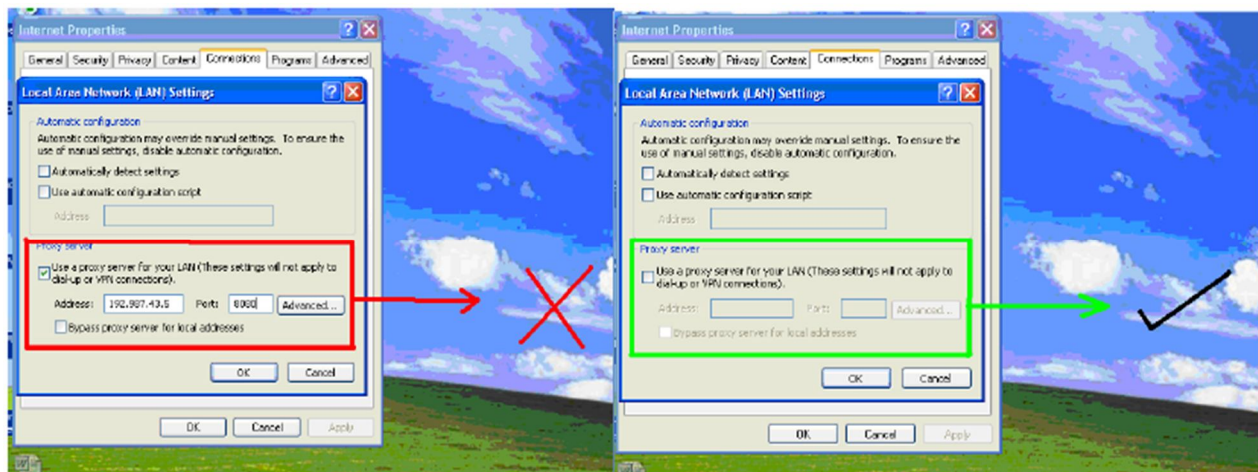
Internet Properties

General | Security | Privacy | Content | Connections | Programs | Advanced

Local Area Network (LAN) Settings

Automatic configuration
Automatic configuration may override manual settings. To ensure the use of manual settings, disable automatic configuration.

Automatically detect settings

Use automatic configuration script

Address

Proxy server

Use a proxy server for your LAN (These settings will not apply to dial-up or VPN connections).

Address: 192.987.43.5 Port: 8080 Advanced...

Bypass proxy server for local addresses

OK Cancel

OK Cancel Apply

Internet Properties

General | Security | Privacy | Content | Connections | Programs | Advanced

Local Area Network (LAN) Settings

Automatic configuration
Automatic configuration may override manual settings. To ensure the use of manual settings, disable automatic configuration.

Automatically detect settings

Use automatic configuration script

Address

Proxy server

Use a proxy server for your LAN (These settings will not apply to dial-up or VPN connections).

Address: Port: Advanced...

Bypass proxy server for local addresses

OK Cancel

OK Cancel Apply